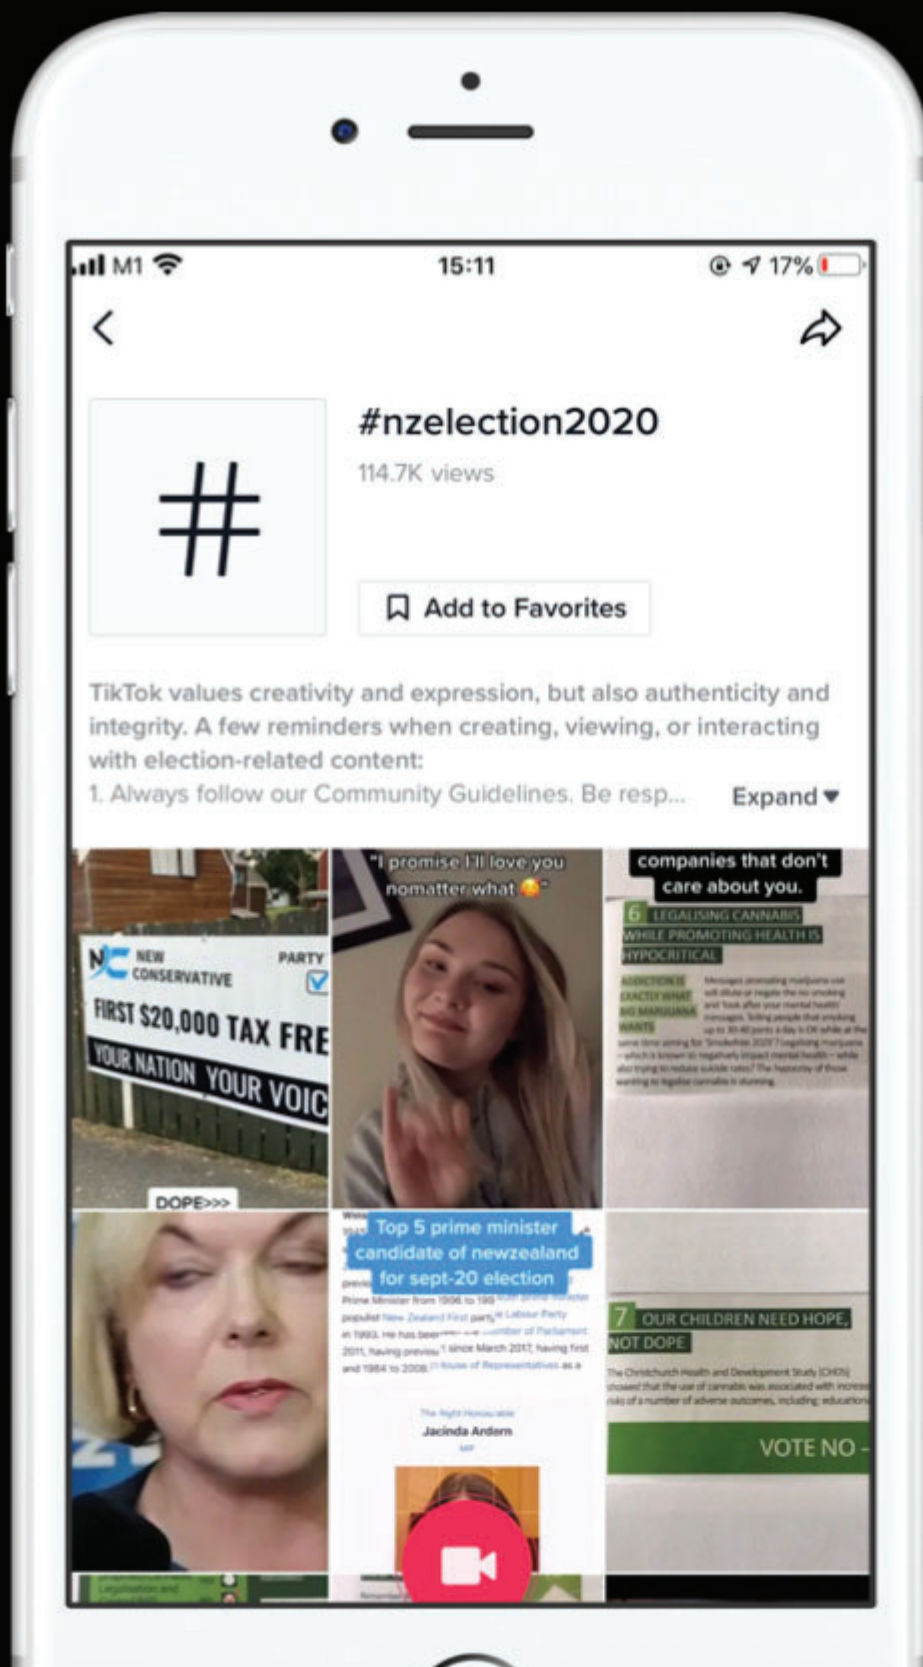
M1 15:11 17%

#nzelection2020

114.7K views

Add to Favorites

TikTok values creativity and expression, but also authenticity and integrity. A few reminders when creating, viewing, or interacting with election-related content:
1. Always follow our Community Guidelines. Be resp... Expand

NEW CONSERVATIVE PARTY
FIRST $20,000 TAX FRE
YOUR NATION YOUR VOIC
DOPE>>>

"I promise I'll love you nomatter what 😘"

companies that don't care about you.
6 LEGALISING CANNABIS WHILE PROMOTING HEALTH IS HYPOCRITICAL
ADDICTION IS EXACTLY WHAT BIG MARIJUANA WANTS
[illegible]

Top 5 prime minister candidate of newzealand for sept-20 election
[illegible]
Prime Minister from 1996 to 199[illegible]
populist New Zealand First party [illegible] Labour Party
in 1993. He has been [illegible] member of Parliament
2011, having previou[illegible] since March 2017, having first
and 1984 to 2008 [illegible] House of Representatives as a
The Right Honourable
Jacinda Ardern
MP

7 OUR CHILDREN NEED HOPE, NOT DOPE
The Christchurch Health and Development Study (CHDS) showed that the use of cannabis was associated with increa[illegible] risks of a number of adverse outcomes, including education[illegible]
VOTE NO -